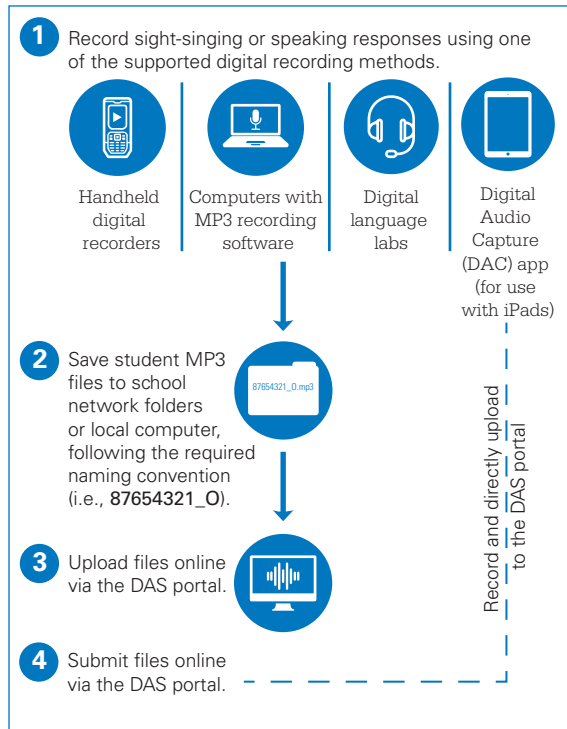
1 Record sight-singing or speaking responses using one of the supported digital recording methods.

Handheld digital recorders

Computers with MP3 recording software

Digital language labs

Digital Audio Capture (DAC) app (for use with iPads)

2 Save student MP3 files to school network folders or local computer, following the required naming convention (i.e., 87654321_O).

87654321_O.mp3

3 Upload files online via the DAS portal.

4 Submit files online via the DAS portal.

Record and directly upload to the DAS portal